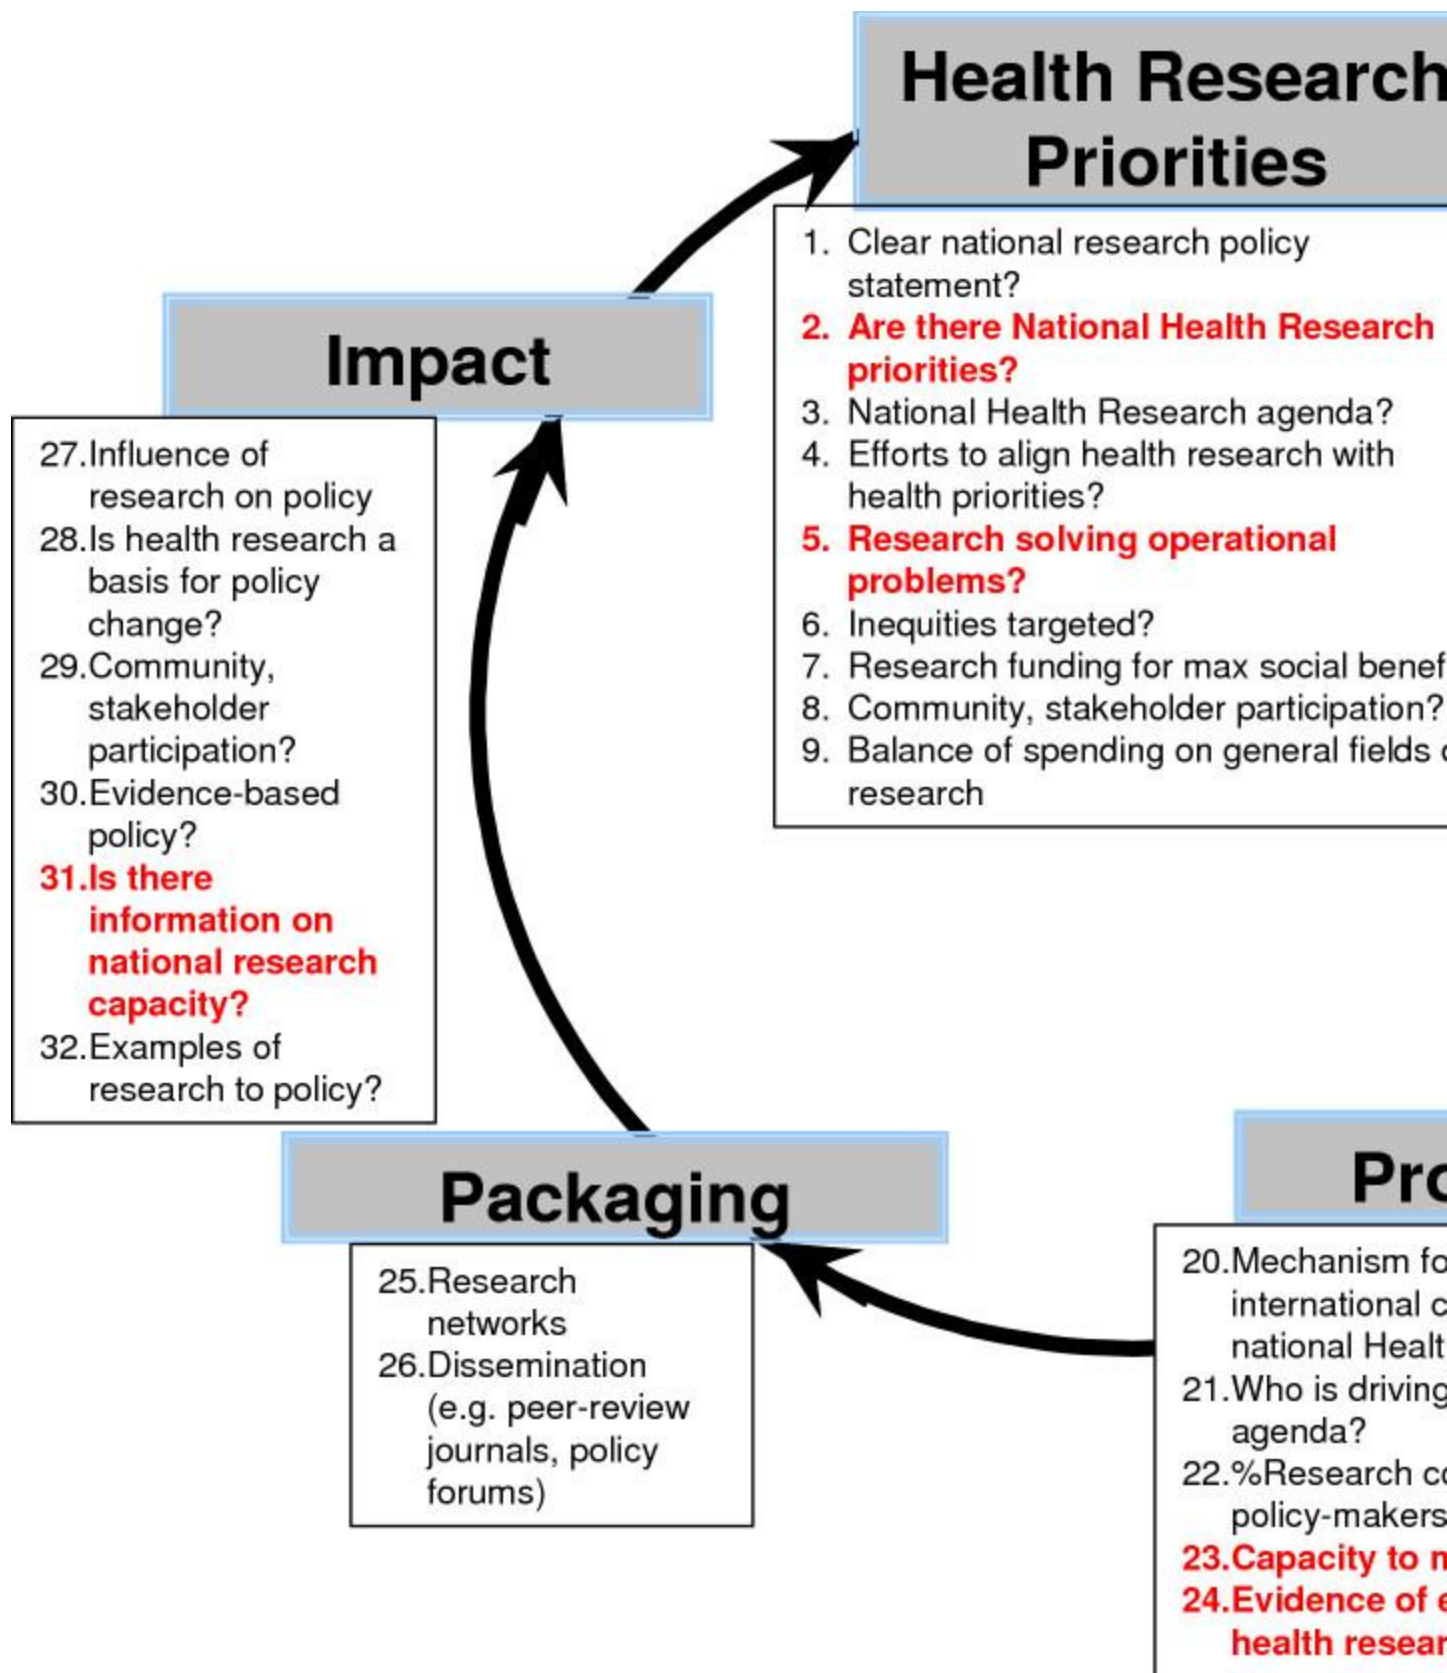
Health Research Priorities

1. Clear national research policy statement?
2. Are there National Health Research priorities?
3. National Health Research agenda?
4. Efforts to align health research with health priorities?
5. Research solving operational problems?
6. Inequities targeted?
7. Research funding for max social benef
8. Community, stakeholder participation?
9. Balance of spending on general fields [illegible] research

Impact

27. Influence of research on policy
28. Is health research a basis for policy change?
29. Community, stakeholder participation?
30. Evidence-based policy?
31. Is there information on national research capacity?
32. Examples of research to policy?

Packaging

25. Research networks
26. Dissemination (e.g. peer-review journals, policy forums)

Pro

20. Mechanism fo international c national Healt
21. Who is driving agenda?
22. %Research c policy-makers
23. Capacity to n
24. Evidence of e health resear